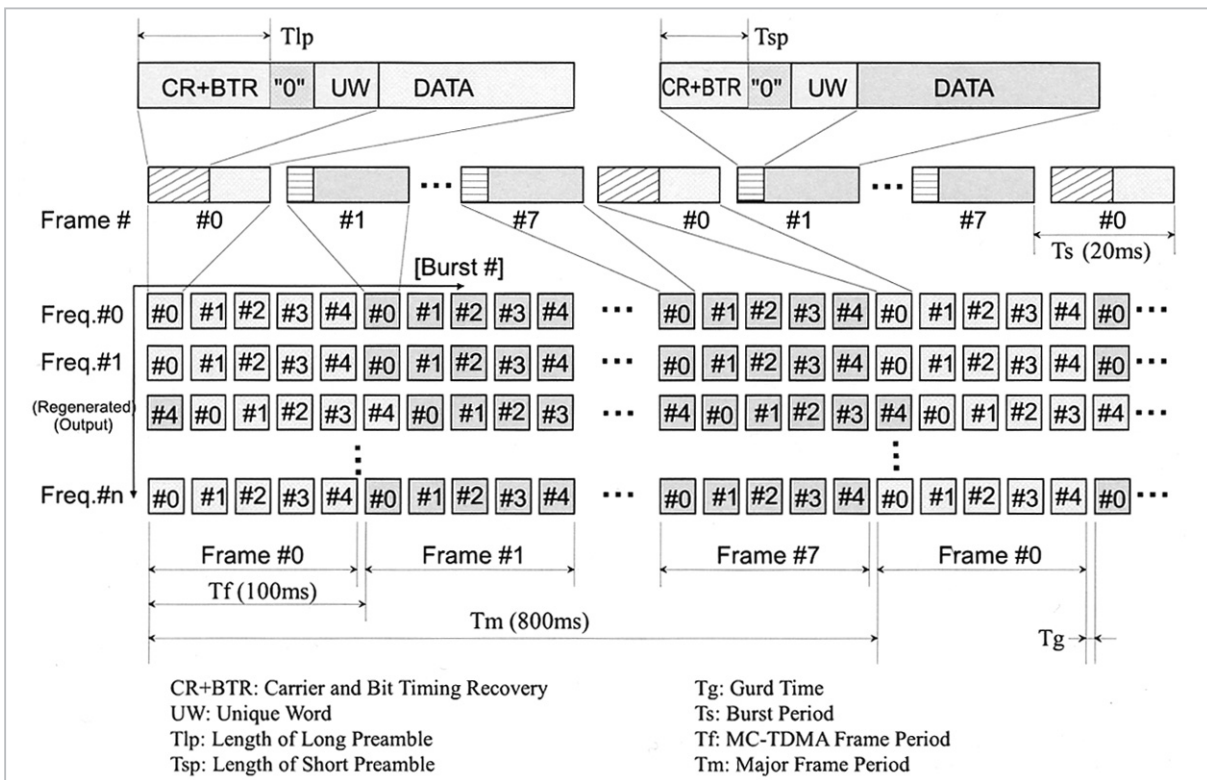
Tlp

CR+BTR "0" UW DATA

Tsp

CR+BTR "0" UW DATA

Frame # #0 #1 ··· #7 #0 #1 ··· #7 #0

Ts (20ms)

[Burst #]

Freq.#0 #0 #1 #2 #3 #4 #0 #1 #2 #3 #4 ··· #0 #1 #2 #3 #4 #0 #1 #2 #3 #4 #0 ···

Freq.#1 #0 #1 #2 #3 #4 #0 #1 #2 #3 #4 ··· #0 #1 #2 #3 #4 #0 #1 #2 #3 #4 #0 ···

(Regenerated) (Output) #4 #0 #1 #2 #3 #4 #0 #1 #2 #3 ··· #4 #0 #1 #2 #3 #4 #0 #1 #2 #3 #4 ···

Freq.#n #0 #1 #2 #3 #4 #0 #1 #2 #3 #4 ··· #0 #1 #2 #3 #4 #0 #1 #2 #3 #4 #0 ···

Frame #0 Frame #1 Frame #7 Frame #0

Tf (100ms)

Tm (800ms)

Tg

CR+BTR: Carrier and Bit Timing Recovery
UW: Unique Word
Tlp: Length of Long Preamble
Tsp: Length of Short Preamble

Tg: Gurd Time
Ts: Burst Period
Tf: MC-TDMA Frame Period
Tm: Major Frame Period